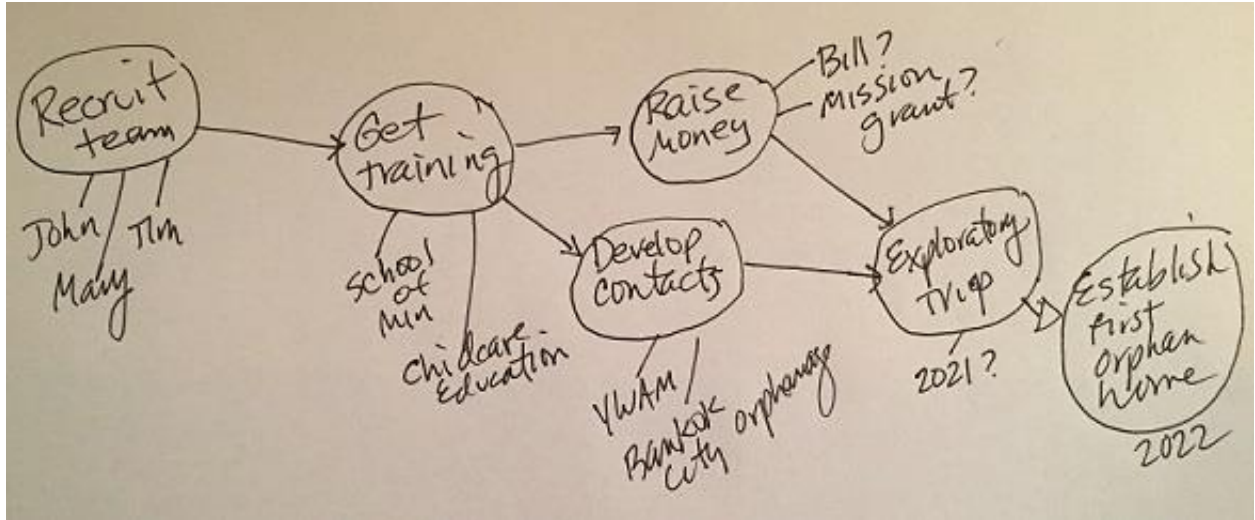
Recruit team

John

Mary

Tim

Get training

School of Min

Childcare Education

Raise money

Bill? mission grant?

Develop contacts

YWAM

Bangkok city orphanage

Exploratory trip

2021?

Establish first orphan home

2022